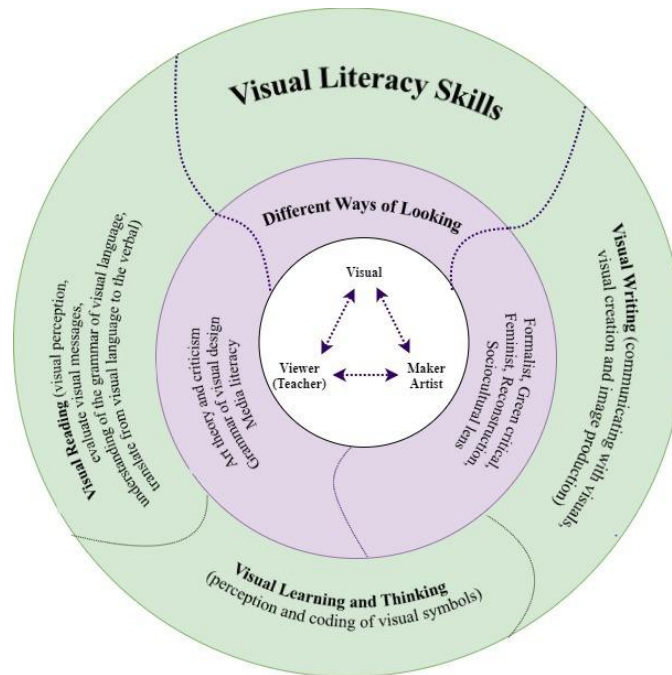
Visual Literacy Skills

Different Ways of Looking

Visual

Viewer (Teacher)

Maker Artist

Visual Reading (visual perception, evaluate visual messages, evaluate of the grammar of visual language, understanding of visual language, translate from visual language to the verbal)

Art theory and criticism
Grammar of visual design
Media literacy

Formalist, Green critical, Feminist, Reconstruction, Sociocultural lens

Visual Writing (communicating with visuals, visual creation and image production)

Visual Learning and Thinking (perception and coding of visual symbols)